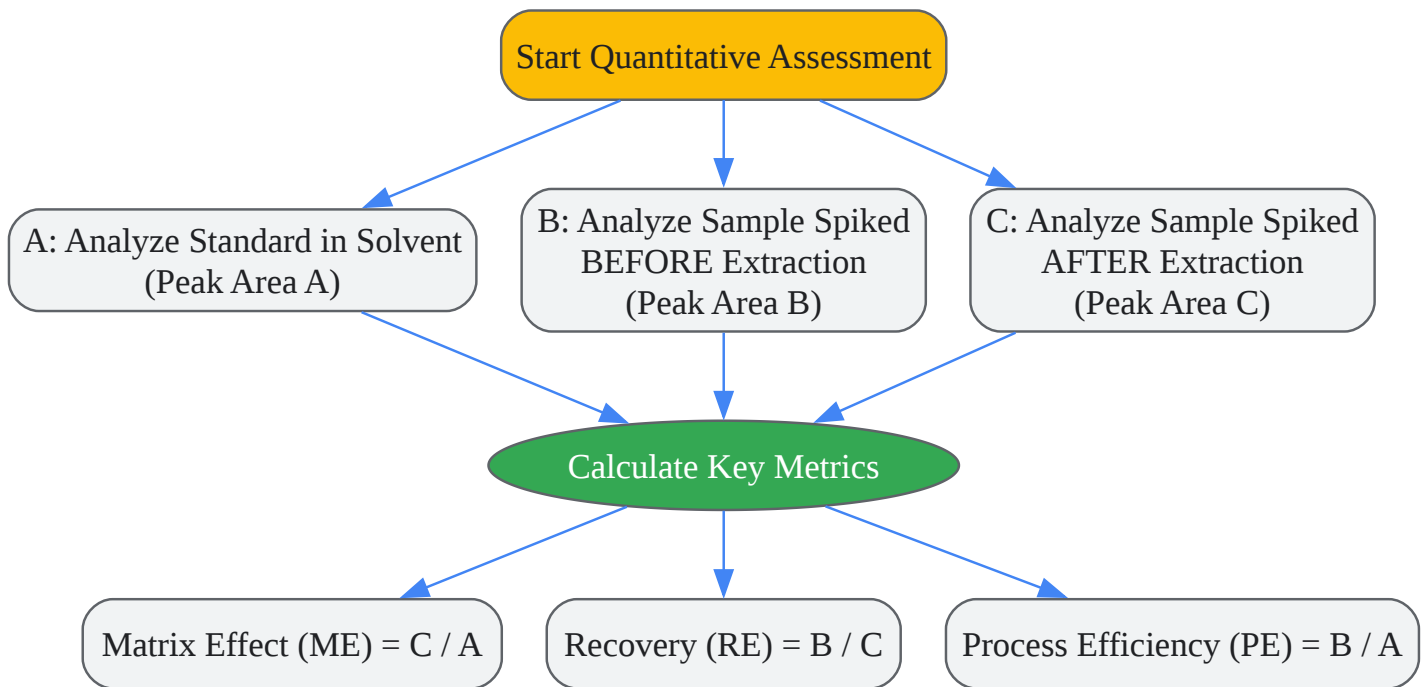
Start Quantitative Assessment

A: Analyze Standard in Solvent (Peak Area A)

B: Analyze Sample Spiked BEFORE Extraction (Peak Area B)

C: Analyze Sample Spiked AFTER Extraction (Peak Area C)

Calculate Key Metrics

Matrix Effect (ME) = C / A

Recovery (RE) = B / C

Process Efficiency (PE) = B / A